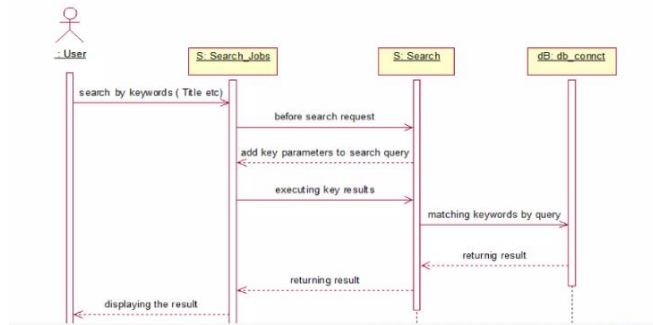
: User

S: Search_Jobs

S: Search

dB: db_connct

search by keywords ( Title etc)

before search request

add key parameters to search query

executing key results

matching keywords by query

returnig result

returning result

displaying the result